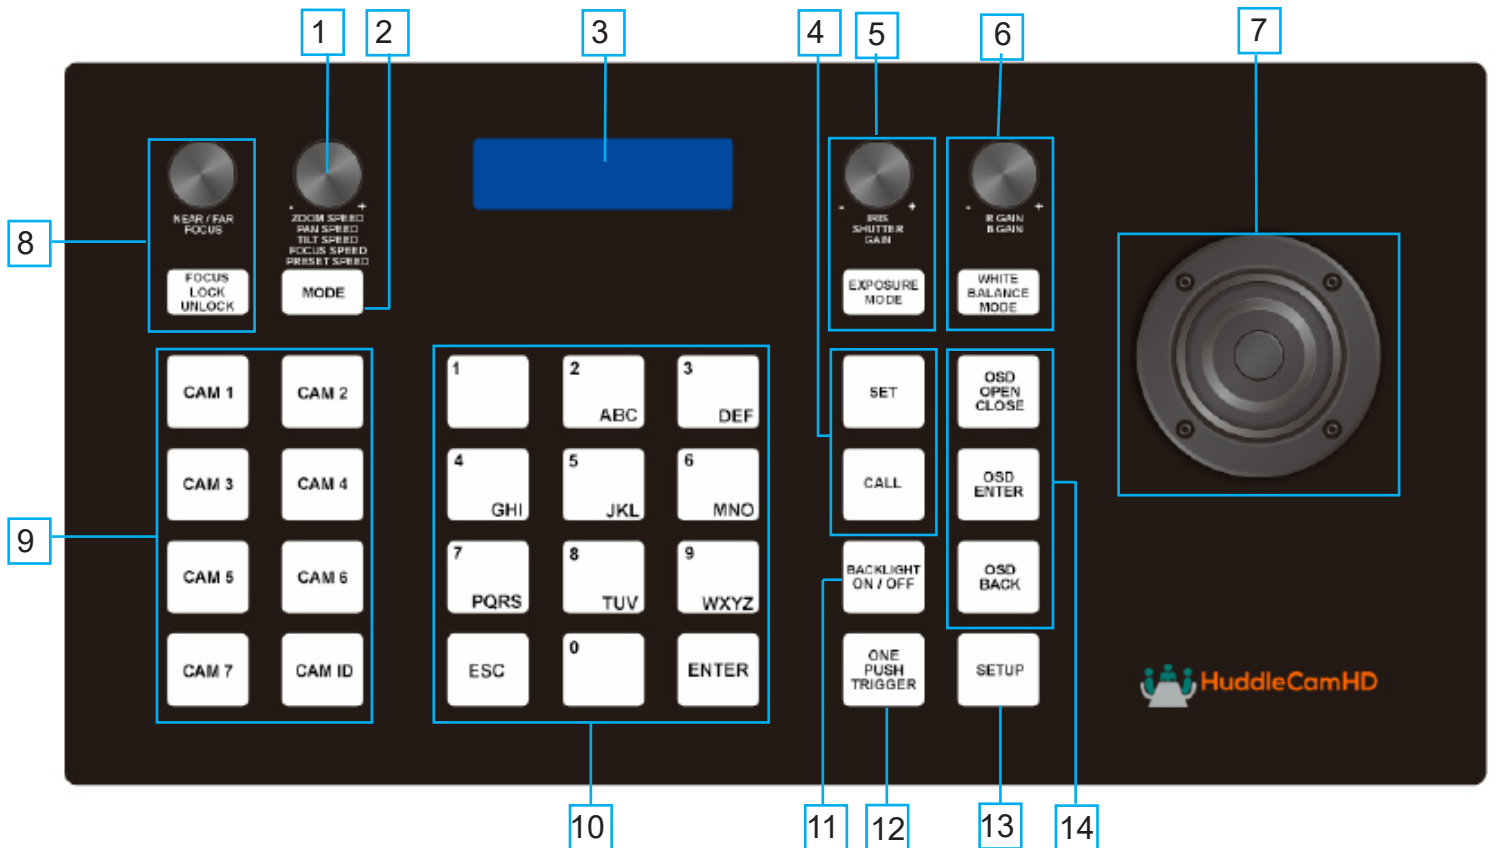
1 2 3 4 5 6 7

8

NEAR / FAR FOCUS

FOCUS LOCK UNLOCK

- + ZOOM SPEED PAN SPEED TILT SPEED FOCUS SPEED PRESET SPEED

MODE

- + IRIS SHUTTER GAIN

EXPOSURE MODE

- + R GAIN B GAIN

WHITE BALANCE MODE

9

CAM 1 CAM 2
CAM 3 CAM 4
CAM 5 CAM 6
CAM 7 CAM ID

1
2 ABC
3 DEF
4 GHI
5 JKL
6 MNO
7 PQRS
8 TUV
9 WXYZ
ESC
0
ENTER

SET
CALL
BACKLIGHT ON / OFF
ONE PUSH TRIGGER

OSD OPEN CLOSE
OSD ENTER
OSD BACK
SETUP

HuddleCamHD

10 11 12 13 14